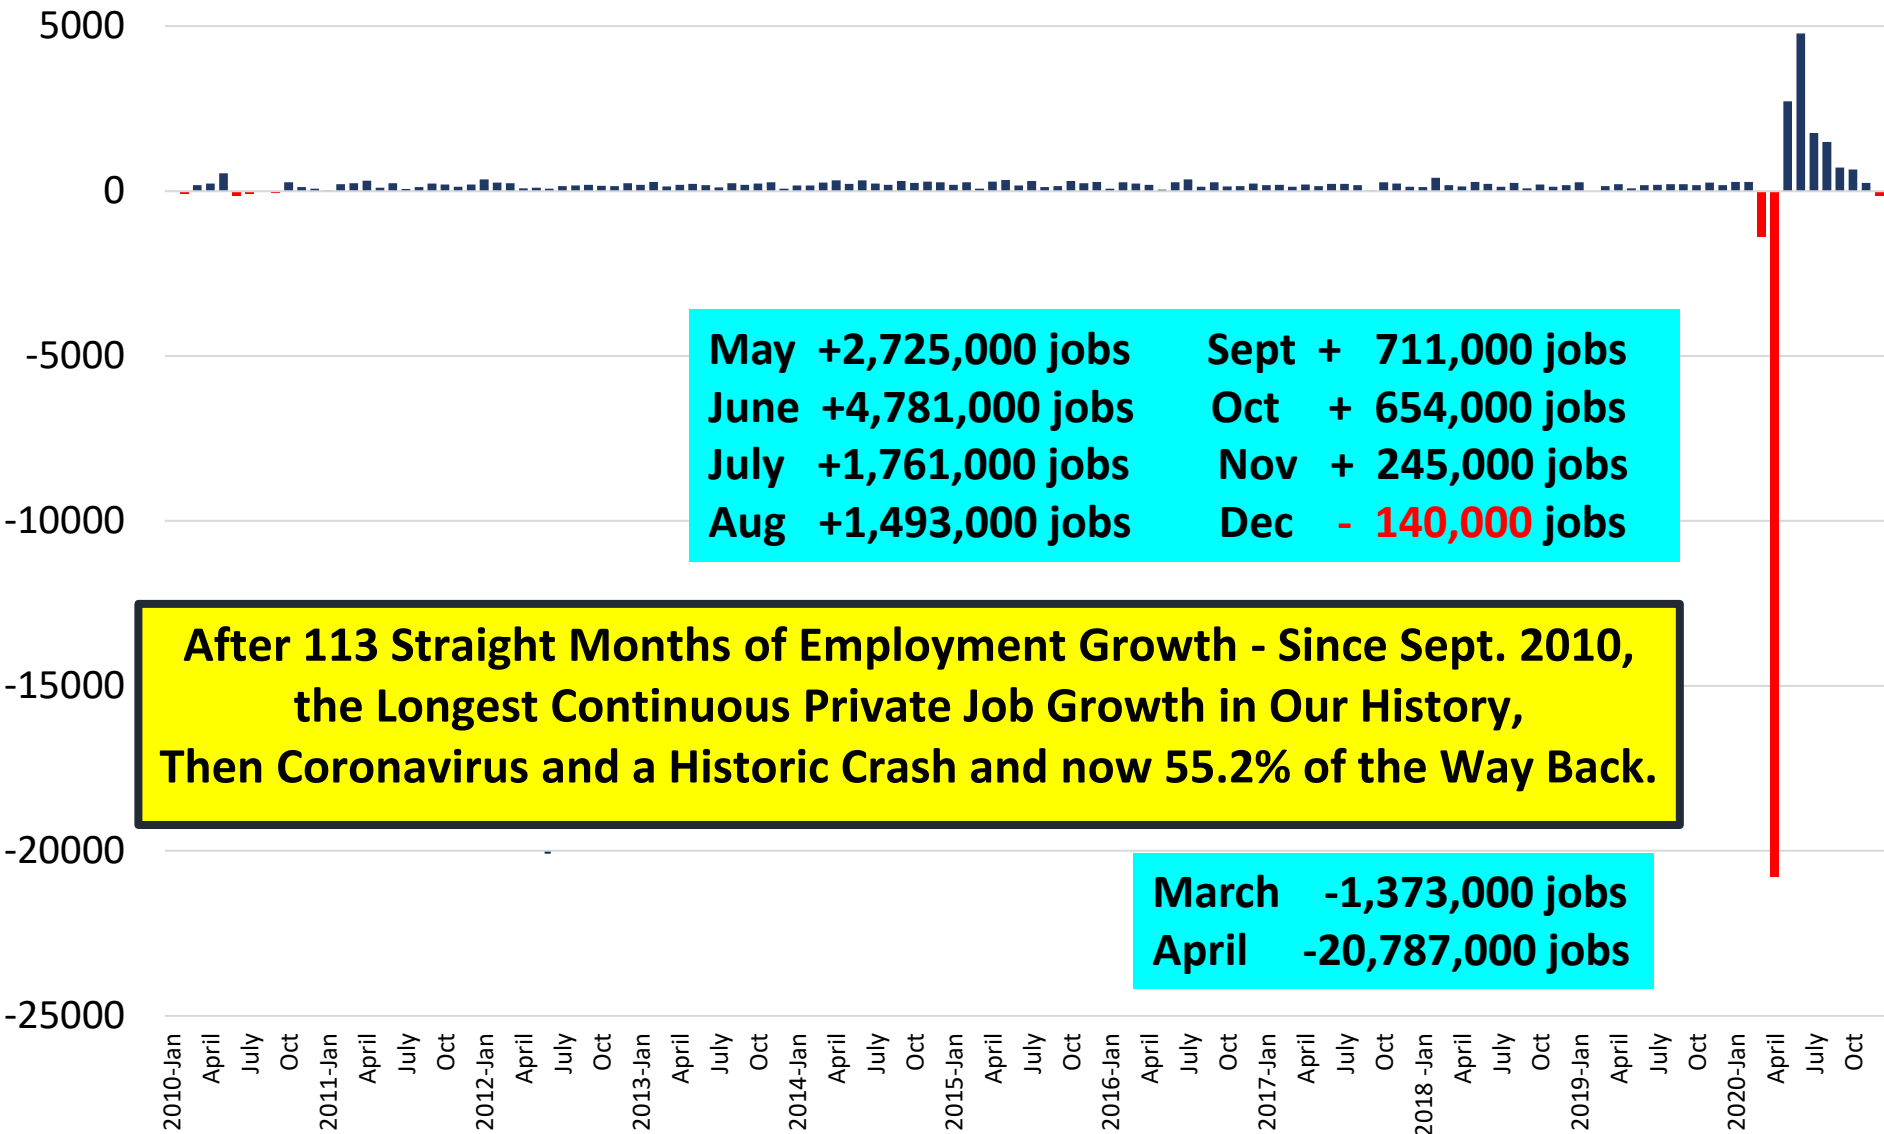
5000
0
-5000
-10000
-15000
-20000
-25000

May +2,725,000 jobs
June +4,781,000 jobs
July +1,761,000 jobs
Aug +1,493,000 jobs

Sept + 711,000 jobs
Oct + 654,000 jobs
Nov + 245,000 jobs
Dec - 140,000 jobs

After 113 Straight Months of Employment Growth - Since Sept. 2010, the Longest Continuous Private Job Growth in Our History, Then Coronavirus and a Historic Crash and now 55.2% of the Way Back.

March -1,373,000 jobs
April -20,787,000 jobs

2010-Jan April July Oct 2011-Jan April July Oct 2012-Jan April July Oct 2013-Jan April July Oct 2014-Jan April July Oct 2015-Jan April July Oct 2016-Jan April July Oct 2017-Jan April July Oct 2018 -Jan April July Oct 2019-Jan April July Oct 2020-Jan April July Oct